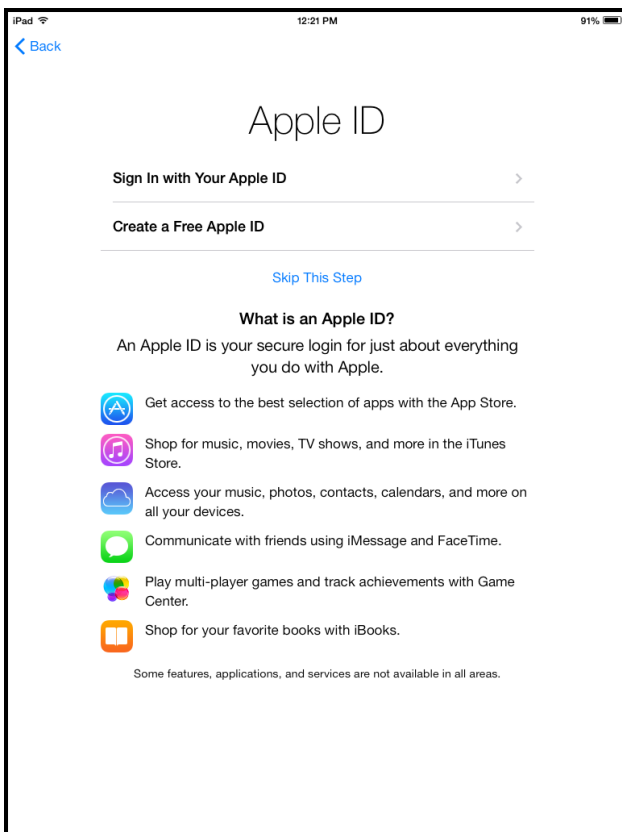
iPad
12:21 PM
91%

Back

Apple ID

Sign In with Your Apple ID

Create a Free Apple ID

Skip This Step

What is an Apple ID?

An Apple ID is your secure login for just about everything you do with Apple.

Get access to the best selection of apps with the App Store.

Shop for music, movies, TV shows, and more in the iTunes Store.

Access your music, photos, contacts, calendars, and more on all your devices.

Communicate with friends using iMessage and FaceTime.

Play multi-player games and track achievements with Game Center.

Shop for your favorite books with iBooks.

Some features, applications, and services are not available in all areas.